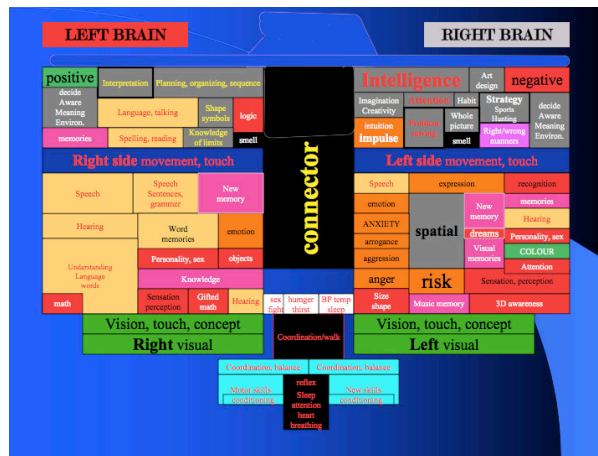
LEFT BRAIN

RIGHT BRAIN

positive

decide Aware Meaning Environ.

Interpretation

Planning, organizing, sequence

Language, talking

Shape symbols

logic

memories

Spelling, reading

Knowledge of limits

smell

Right side movement, touch

Speech

Speech Sentences, grammer

New memory

Hearing

Word memories

emotion

Understanding Language words

Personality, sex

objects

Knowledge

math

Sensation perception

Gifted math

Hearing

connector

Intelligence

Art design

negative

Imagination Creativity

Attention

Habit

Strategy Sports Hunting

decide Aware Meaning Environ.

intuition

Emotion memory

Whole picture

Right/wrong manners

impulse

smell

Left side movement, touch

Speech

expression

recognition

emotion

spatial

New memory

memories

ANXIETY

Hearing

dreams

Personality, sex

arrogance

Visual memories

COLOUR

aggression

Attention

anger

risk

Sensation, perception

Size shape

Music memory

3D awareness

sex fight

hunger thirst

BP temp sleep

Vision, touch, concept

Right visual

Vision, touch, concept

Left visual

Coordination/walk

Coordination, balance

Coordination, balance

Motor skills conditioning

reflex Sleep attention heart breathing

Motor skills conditioning